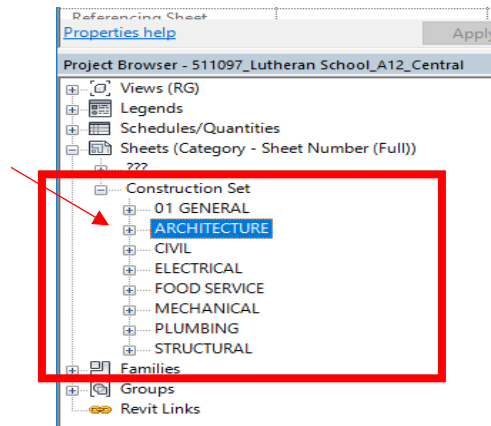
Referencing Sheet
Properties help
Apply
Project Browser - 511097_Lutheran School_A12_Central
Views (RG)
Legends
Schedules/Quantities
Sheets (Category - Sheet Number (Full))
???
Construction Set
01 GENERAL
ARCHITECTURE
CIVIL
ELECTRICAL
FOOD SERVICE
MECHANICAL
PLUMBING
STRUCTURAL
Families
Groups
Revit Links